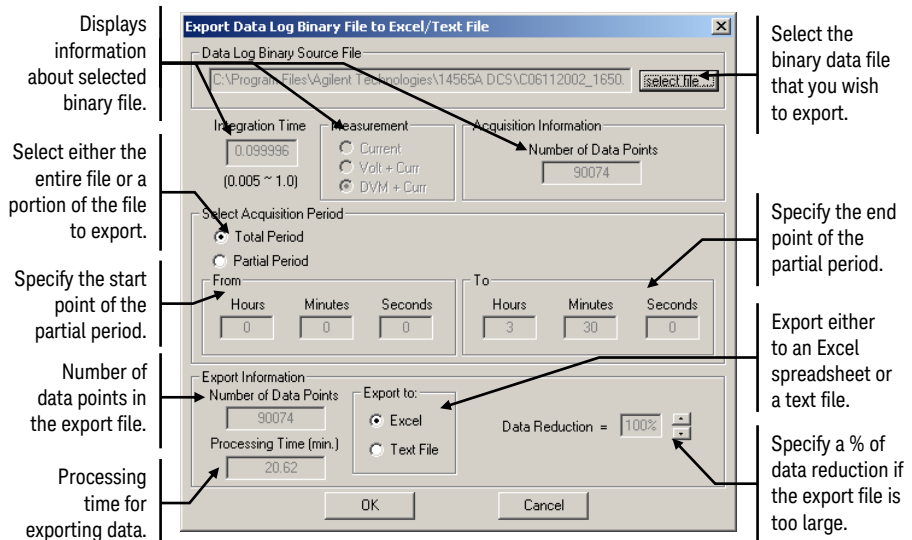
Displays information about selected binary file.

Select either the entire file or a portion of the file to export.

Specify the start point of the partial period.

Number of data points in the export file.

Processing time for exporting data.

Export Data Log Binary File to Excel/Text File

Data Log Binary Source File

C:\Program Files\Agilent Technologies\14565A DCS\C06112002_1650.

select file...

Integration Time

0.099996

(0.005 ~ 1.0)

Measurement

Current

Volt + Curr

DVM + Curr

Acquisition Information

Number of Data Points

90074

Select Acquisition Period

Total Period

Partial Period

From

Hours

Minutes

Seconds

0

0

0

To

Hours

Minutes

Seconds

3

30

0

Export Information

Number of Data Points

90074

Processing Time (min.)

20.62

Export to:

Excel

Text File

Data Reduction =

100%

OK

Cancel

Select the binary data file that you wish to export.

Specify the end point of the partial period.

Export either to an Excel spreadsheet or a text file.

Specify a % of data reduction if the export file is too large.